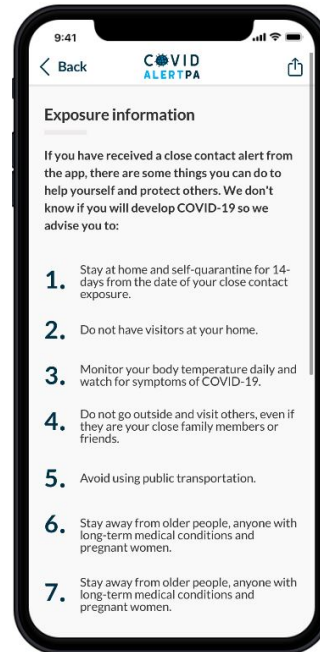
9:41

Back

COVID ALERTPA

Exposure information

If you have received a close contact alert from the app, there are some things you can do to help yourself and protect others. We don't know if you will develop COVID-19 so we advise you to:

1. Stay at home and self-quarantine for 14-days from the date of your close contact exposure.

2. Do not have visitors at your home.

3. Monitor your body temperature daily and watch for symptoms of COVID-19.

4. Do not go outside and visit others, even if they are your close family members or friends.

5. Avoid using public transportation.

6. Stay away from older people, anyone with long-term medical conditions and pregnant women.

7. Stay away from older people, anyone with long-term medical conditions and pregnant women.